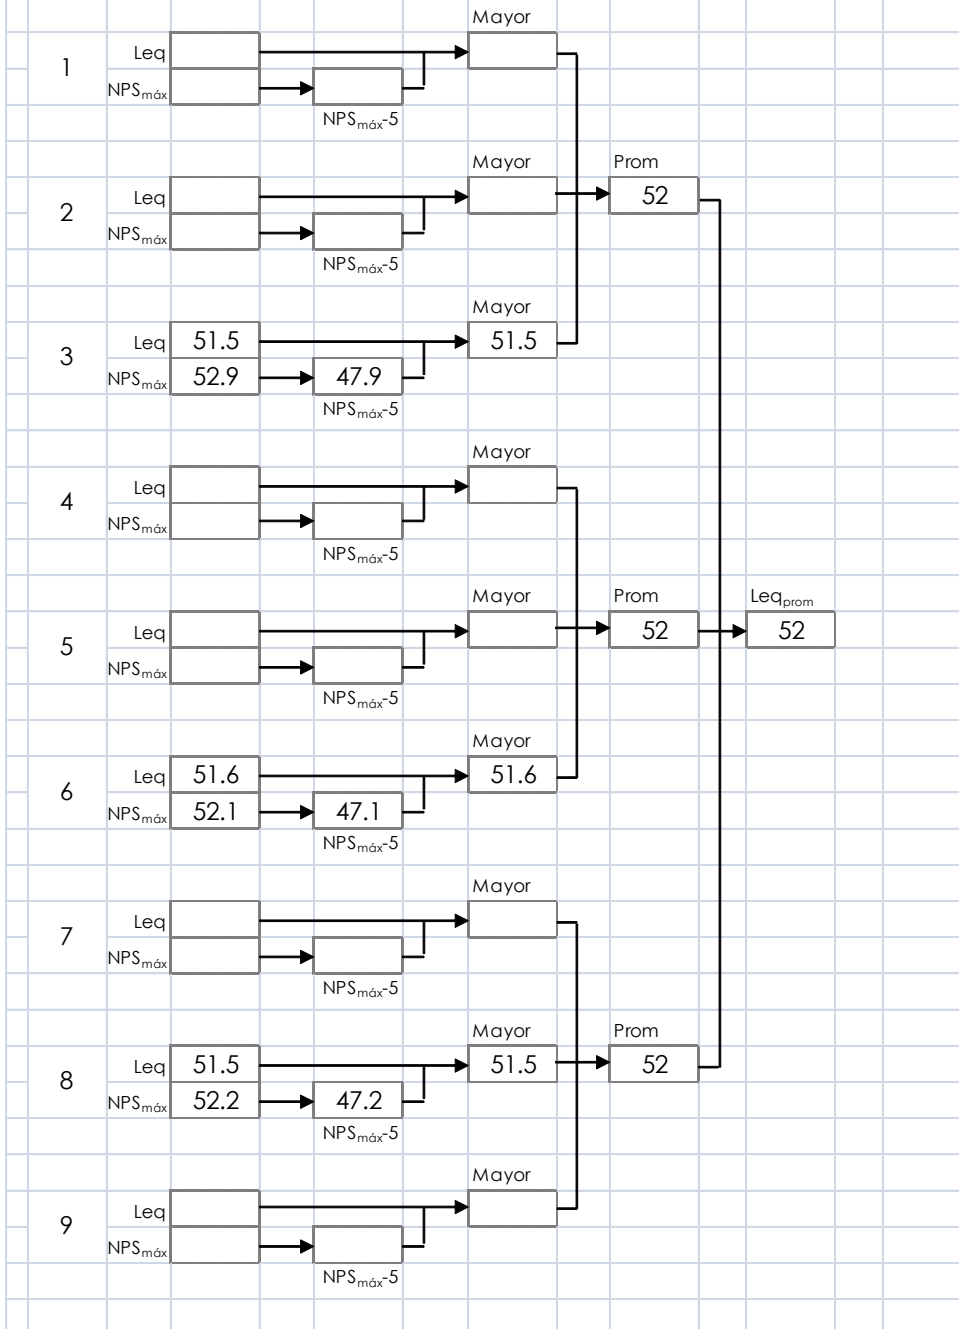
1
Leq
$NPS_{máx}$
$NPS_{máx}$-5
Mayor

2
Leq
$NPS_{máx}$
$NPS_{máx}$-5
Mayor
Prom
52

3
Leq 51.5
$NPS_{máx}$ 52.9
47.9
$NPS_{máx}$-5
Mayor
51.5

4
Leq
$NPS_{máx}$
$NPS_{máx}$-5
Mayor

5
Leq
$NPS_{máx}$
$NPS_{máx}$-5
Mayor
Prom
52
$Leq_{prom}$
52

6
Leq 51.6
$NPS_{máx}$ 52.1
47.1
$NPS_{máx}$-5
Mayor
51.6

7
Leq
$NPS_{máx}$
$NPS_{máx}$-5
Mayor

8
Leq 51.5
$NPS_{máx}$ 52.2
47.2
$NPS_{máx}$-5
Mayor
51.5
Prom
52

9
Leq
$NPS_{máx}$
$NPS_{máx}$-5
Mayor